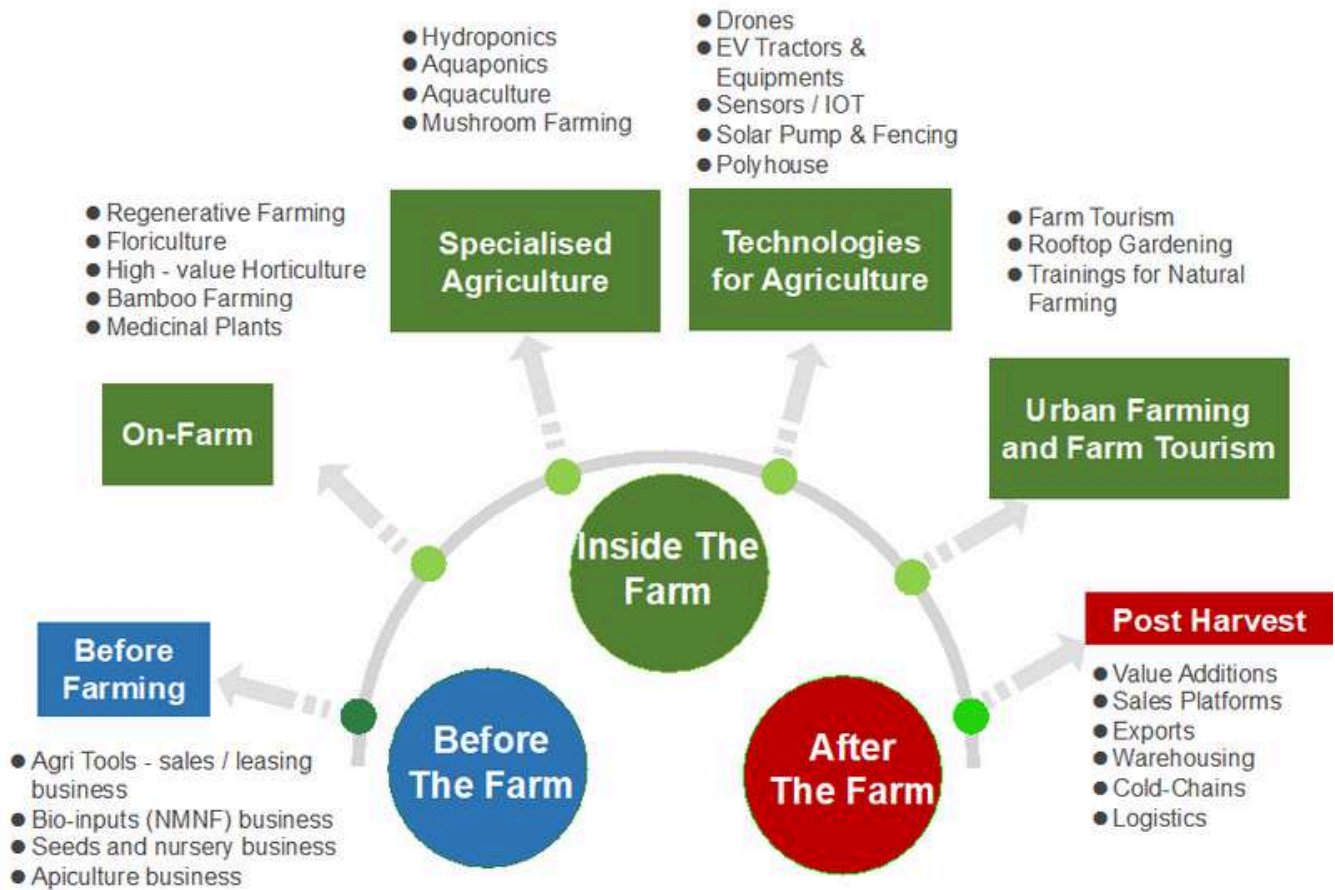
● Hydroponics
● Aquaponics
● Aquaculture
● Mushroom Farming

● Drones
● EV Tractors & Equipments
● Sensors / IOT
● Solar Pump & Fencing
● Polyhouse

● Regenerative Farming
● Floriculture
● High - value Horticulture
● Bamboo Farming
● Medicinal Plants

Specialised Agriculture

Technologies for Agriculture

● Farm Tourism
● Rooftop Gardening
● Trainings for Natural Farming

On-Farm

Urban Farming and Farm Tourism

Inside The Farm

Post Harvest

Before Farming

● Value Additions
● Sales Platforms
● Exports
● Warehousing
● Cold-Chains
● Logistics

Before The Farm

After The Farm

● Agri Tools - sales / leasing business
● Bio-inputs (NMNF) business
● Seeds and nursery business
● Apiculture business